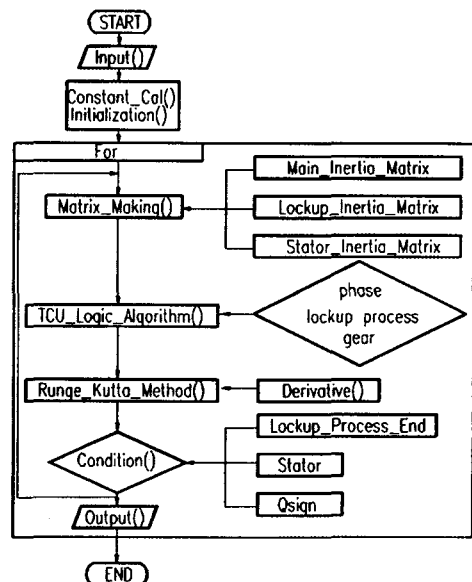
START

Input()

Constant_Cal()
Initialization()

For

Matrix_Making()

Main_Inertia_Matrix

Lockup_Inertia_Matrix

Stator_Inertia_Matrix

TCU_Logic_Algorithm()

phase
lockup process
gear

Runge_Kutta_Method()

Derivative()

Condition()

Lockup_Process_End

Stator

Qsign

Output()

END